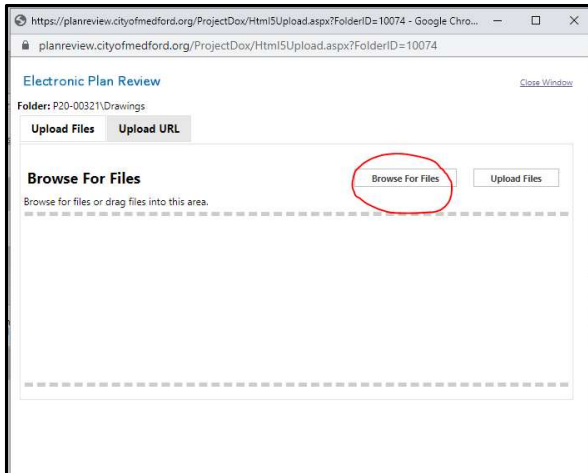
https://planreview.cityofmedford.org/ProjectDox/Html5Upload.aspx?FolderID=10074 - Google Chro...

planreview.cityofmedford.org/ProjectDox/Html5Upload.aspx?FolderID=10074

Electronic Plan Review

Close Window

Folder: P20-00321\Drawings

Upload Files

Upload URL

Browse For Files

Browse For Files

Upload Files

Browse for files or drag files into this area.